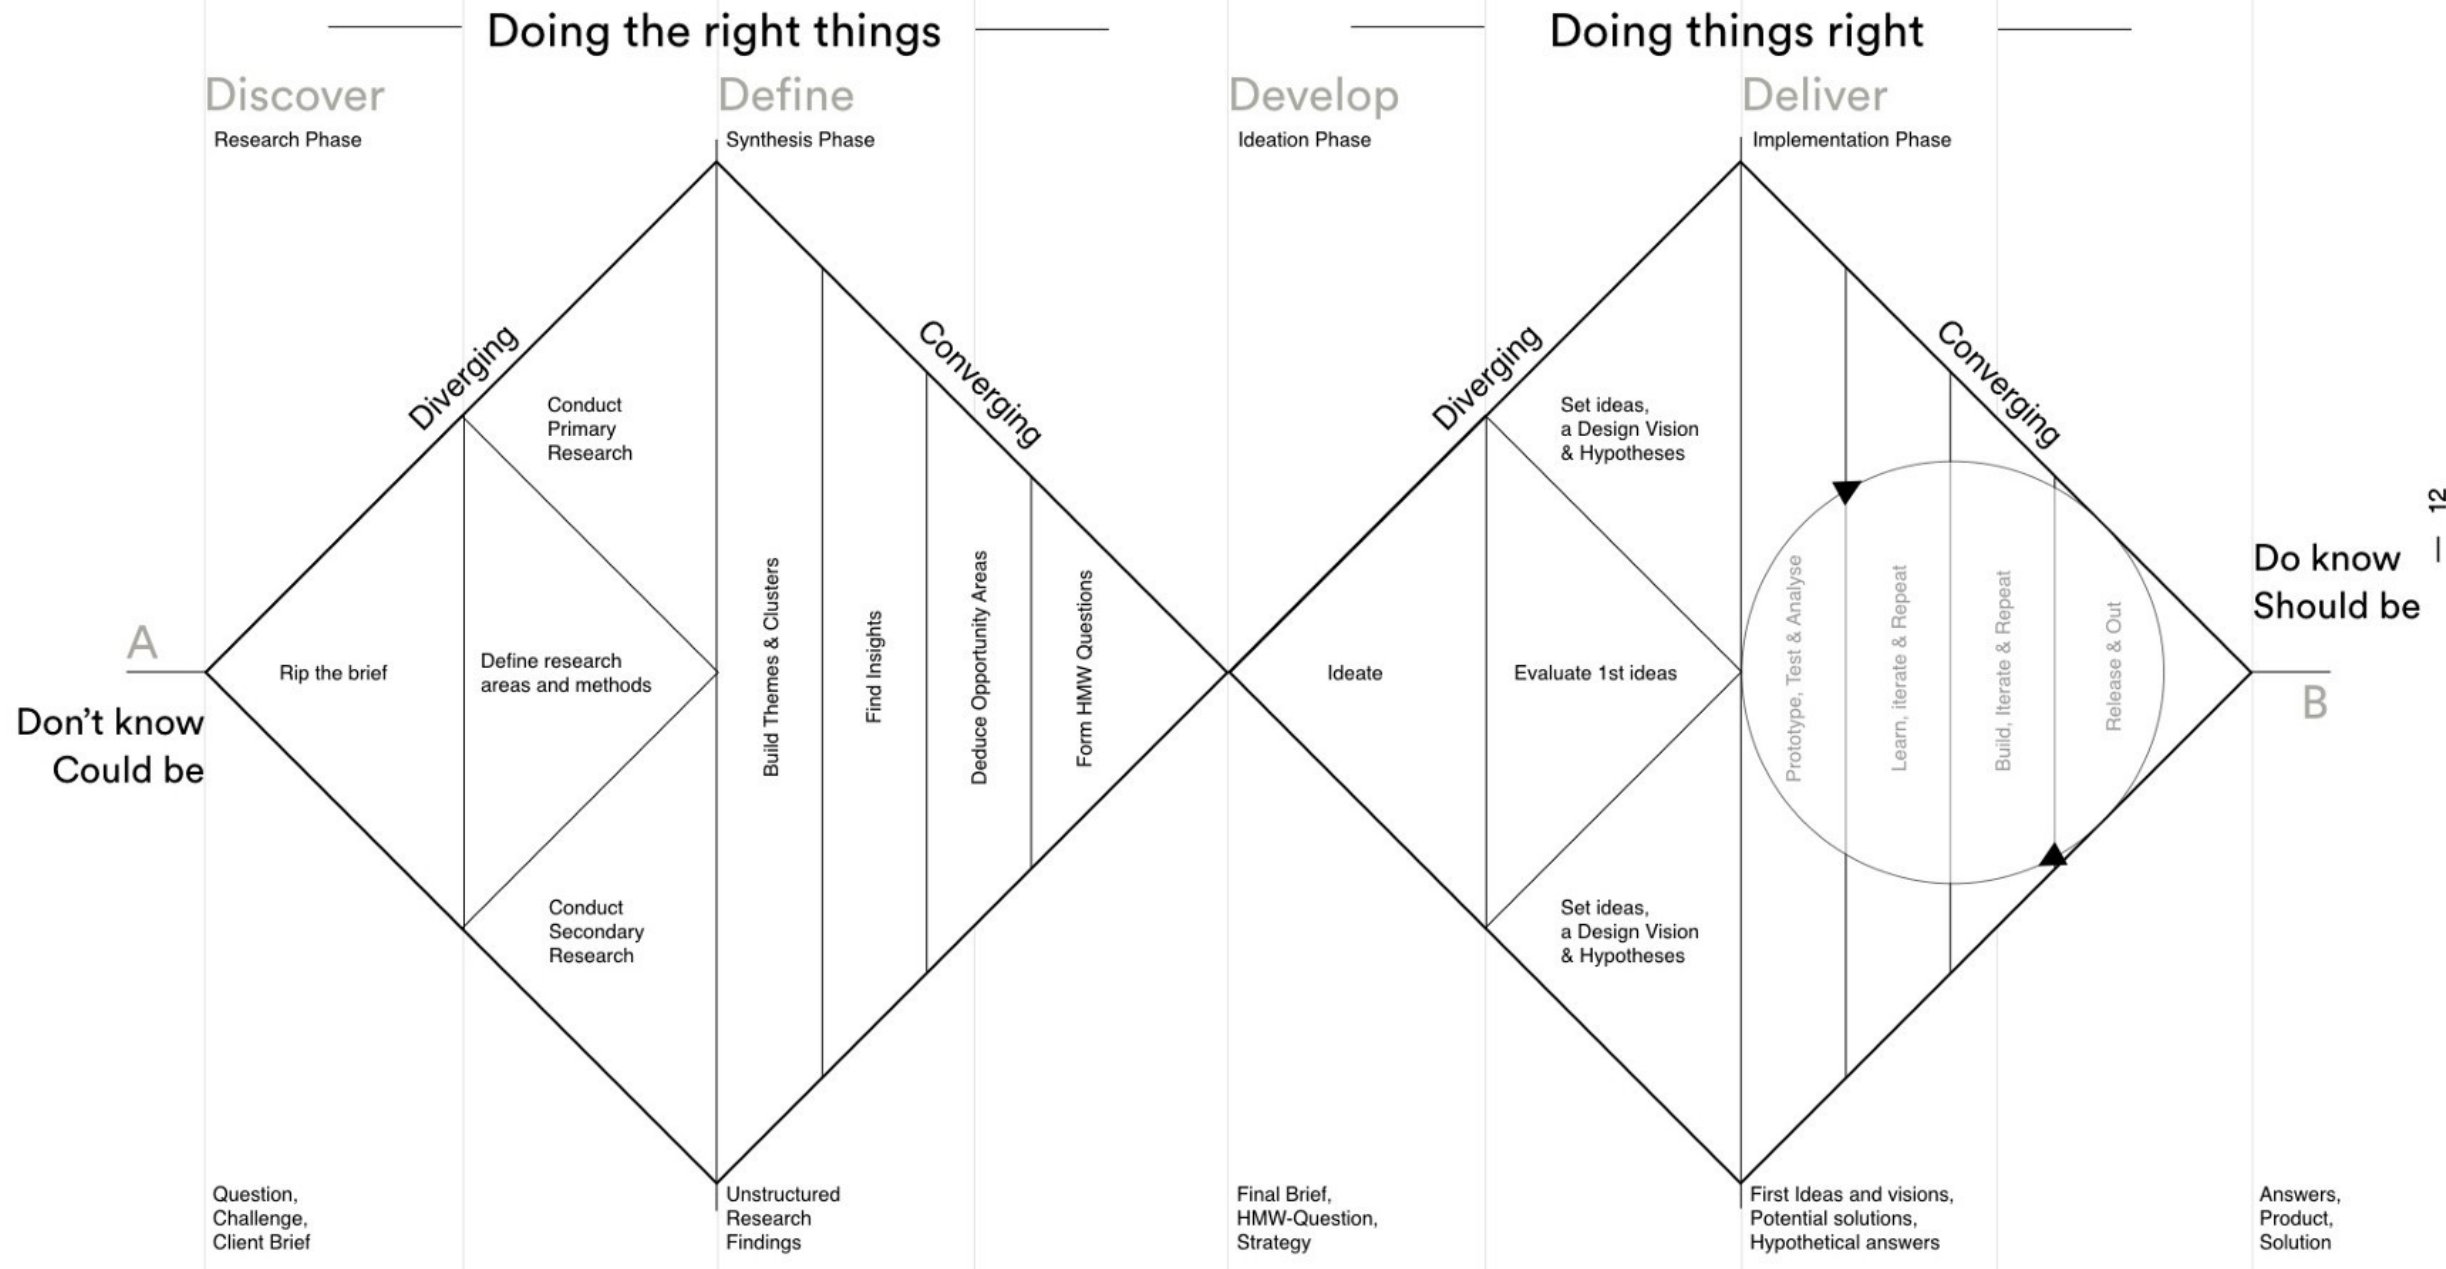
Doing the right things

Doing things right

Discover
Research Phase

Define
Synthesis Phase

Develop
Ideation Phase

Deliver
Implementation Phase

Diverging

Converging

Diverging

Converging

Conduct Primary Research

A

Don't know
Could be

Rip the brief

Define research areas and methods

Conduct Secondary Research

Build Themes & Clusters

Find Insights

Deduce Opportunity Areas

Form HMW Questions

Set ideas, a Design Vision & Hypotheses

Ideate

Evaluate 1st ideas

Set ideas, a Design Vision & Hypotheses

Prototype, Test & Analyse

Learn, iterate & Repeat

Build, Iterate & Repeat

Release & Out

Do know
Should be

B

— 12

Question, Challenge, Client Brief

Unstructured Research Findings

Final Brief, HMW-Question, Strategy

First Ideas and visions, Potential solutions, Hypothetical answers

Answers, Product, Solution